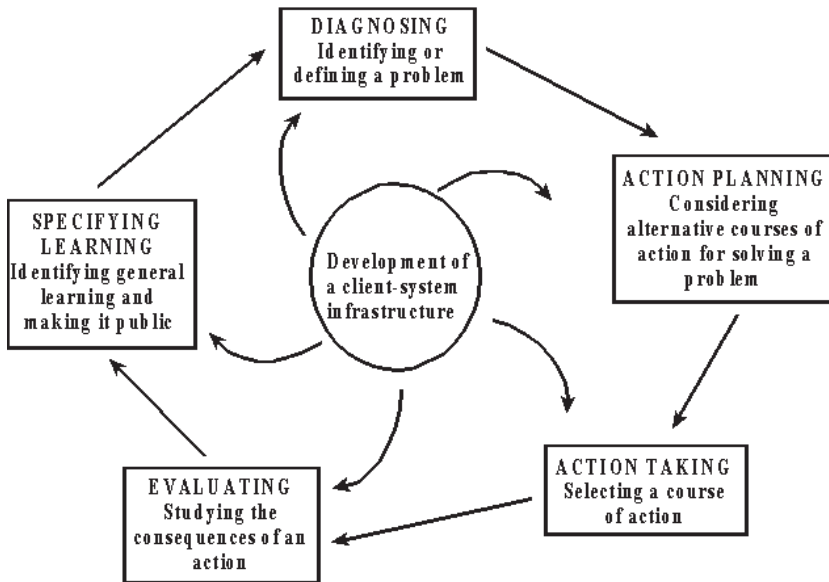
DIAGNOSING
Identifying or defining a problem

ACTION PLANNING
Considering alternative courses of action for solving a problem

ACTION TAKING
Selecting a course of action

EVALUATING
Studying the consequences of an action

SPECIFYING LEARNING
Identifying general learning and making it public

Development of a client-system infrastructure